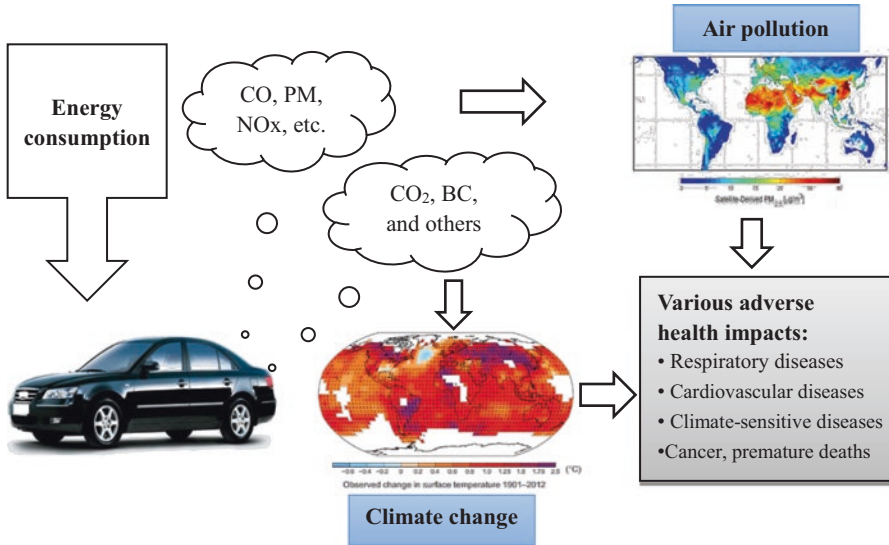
Energy consumption

CO, PM, NOx, etc.

Air pollution

Satellite-Derived $PM_{2.5}$ [μg/m³]

$CO_2$, BC, and others

Various adverse health impacts:
• Respiratory diseases
• Cardiovascular diseases
• Climate-sensitive diseases
•Cancer, premature deaths

-0.6 -0.4 -0.2 0 0.2 0.4 0.6 0.8 1.0 1.25 1.5 1.75 2.5 (°C)
Observed change in surface temperature 1901–2012

Climate change